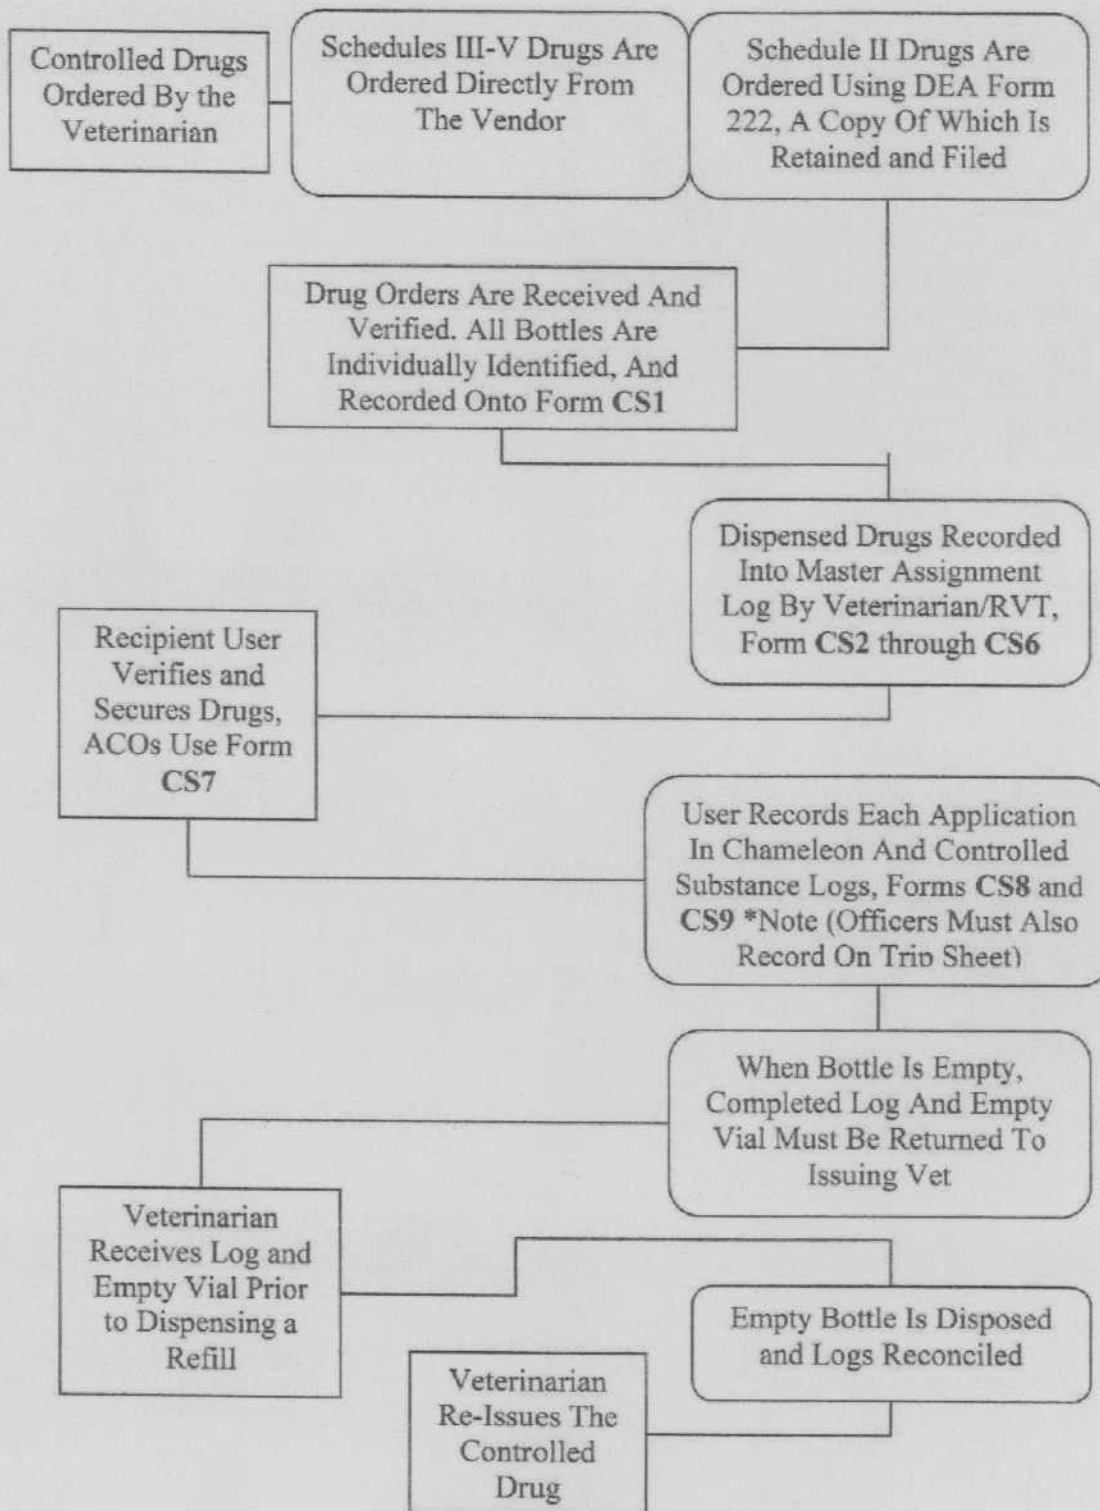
Controlled Drugs Ordered By the Veterinarian

Schedules III-V Drugs Are Ordered Directly From The Vendor

Schedule II Drugs Are Ordered Using DEA Form 222, A Copy Of Which Is Retained and Filed

Drug Orders Are Received And Verified. All Bottles Are Individually Identified, And Recorded Onto Form **CS1**

Dispensed Drugs Recorded Into Master Assignment Log By Veterinarian/RVT, Form **CS2** through **CS6**

Recipient User Verifies and Secures Drugs, ACOs Use Form **CS7**

User Records Each Application In Chameleon And Controlled Substance Logs, Forms **CS8** and **CS9** *Note (Officers Must Also Record On Trip Sheet)

When Bottle Is Empty, Completed Log And Empty Vial Must Be Returned To Issuing Vet

Veterinarian Receives Log and Empty Vial Prior to Dispensing a Refill

Empty Bottle Is Disposed and Logs Reconciled

Veterinarian Re-Issues The Controlled Drug